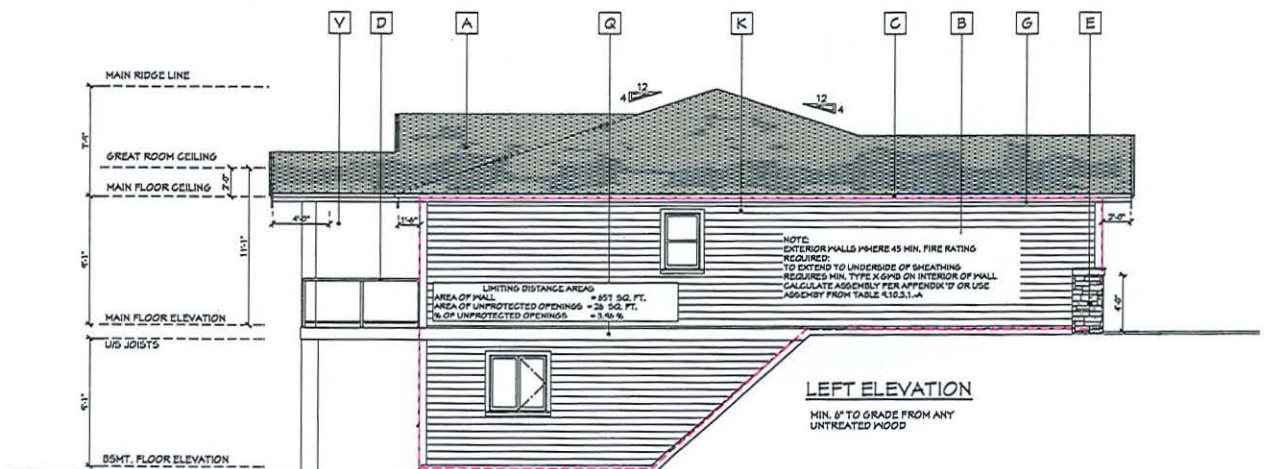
V D A Q K C B G E

MAIN RIDGE LINE

7'-0"

12
4

12
4

GREAT ROOM CEILING

MAIN FLOOR CEILING

2'-0"

4'-0"

1'-6"

2'-0"

9'-1"

11'-1"

NOTE:
EXTERIOR WALLS WHERE 45 MIN. FIRE RATING REQUIRED:
TO EXTEND TO UNDERSIDE OF SHEATHING
REQUIRES MIN. TYPE X GWB ON INTERIOR OF WALL
CALCULATE ASSEMBLY PER APPENDIX 'D' OR USE
ASSEMBLY FROM TABLE 9.10.3.1.-A

LIMITING DISTANCE AREAS
AREA OF WALL = 657 SQ. FT.
AREA OF UNPROTECTED OPENINGS = 26 SQ. FT.
% OF UNPROTECTED OPENINGS = 3.96 %

4'-0"

MAIN FLOOR ELEVATION

U/S JOISTS

9'-1"

LEFT ELEVATION

MIN. 6" TO GRADE FROM ANY UNTREATED WOOD

BSMT. FLOOR ELEVATION